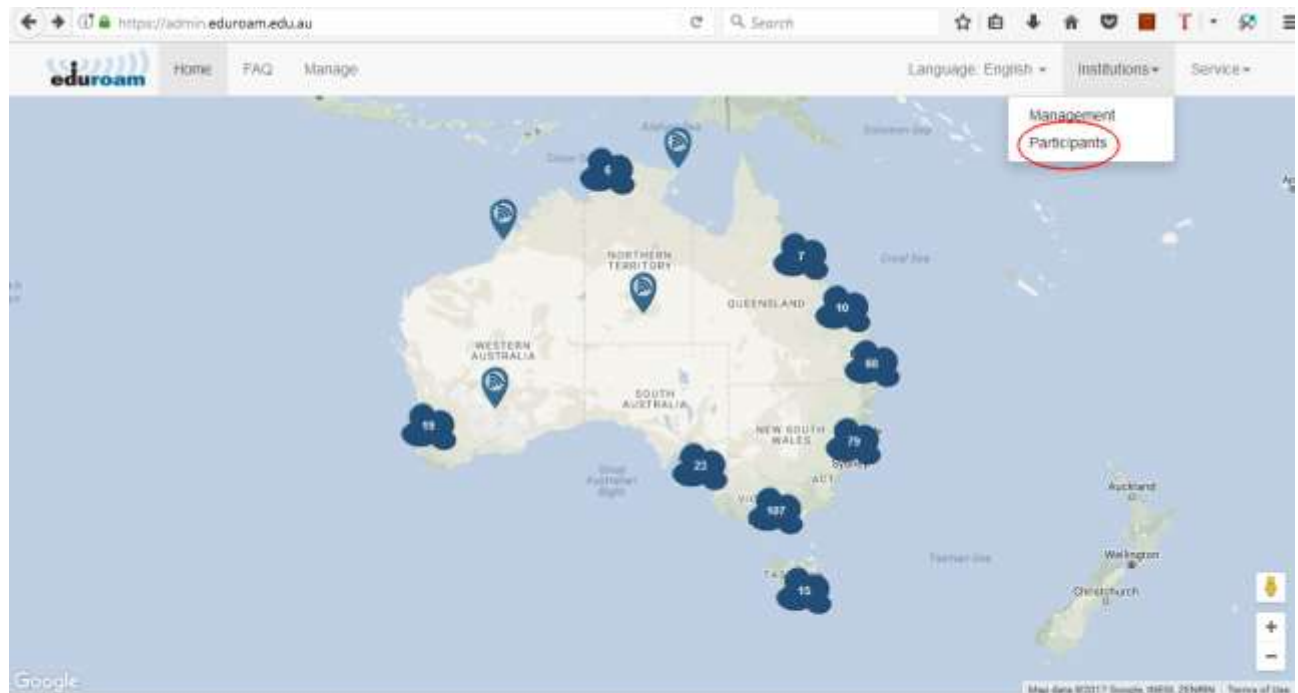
https://admin.eduroam.edu.au

Search

eduroam

Home FAQ Manage

Language: English

Institutions

Service

Management

Participants

4

NORTHERN TERRITORY

7

QUEENSLAND

10

WESTERN AUSTRALIA

66

SOUTH AUSTRALIA

59

NEW SOUTH WALES

79

Sydney

22

ACT

107

Auckland

Wellington

Christchurch

15

Google

Map data ©2017 Google, INEGI, ZENRIN Terms of Use